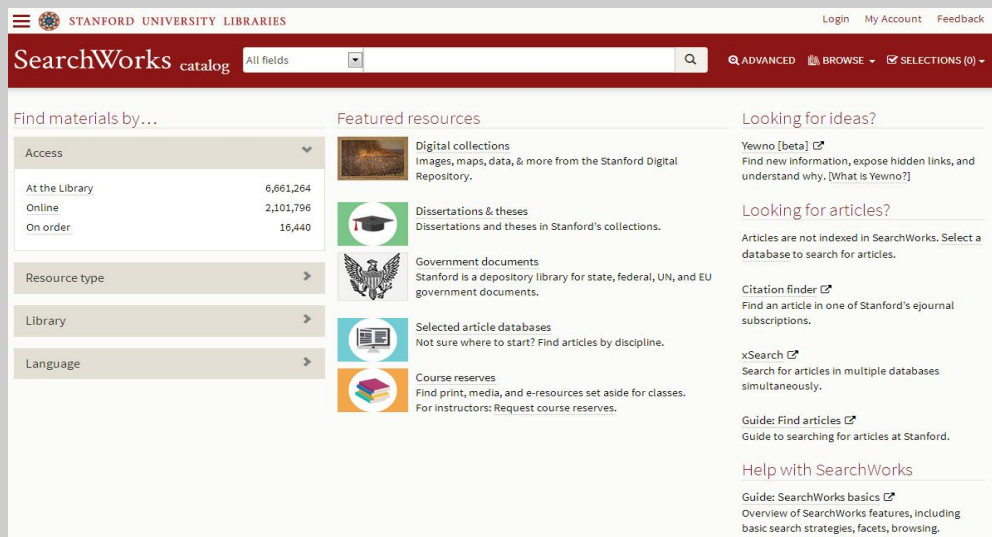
STANFORD UNIVERSITY LIBRARIES

Login My Account Feedback

SearchWorks catalog

All fields

ADVANCED BROWSE SELECTIONS (0)

Find materials by...

Access

| At the Library | 6,661,264 |
|---|---|
| Online | 2,101,796 |
| On order | 16,440 |

Resource type

Library

Language

Featured resources

Digital collections
Images, maps, data, & more from the Stanford Digital Repository.

Dissertations & theses
Dissertations and theses in Stanford's collections.

Government documents
Stanford is a depository library for state, federal, UN, and EU government documents.

Selected article databases
Not sure where to start? Find articles by discipline.

Course reserves
Find print, media, and e-resources set aside for classes.
For instructors: Request course reserves.

Looking for ideas?

Yewno [beta]
Find new information, expose hidden links, and understand why. [What is Yewno?]

Looking for articles?

Articles are not indexed in SearchWorks. Select a database to search for articles.

Citation finder
Find an article in one of Stanford's ejournal subscriptions.

xSearch
Search for articles in multiple databases simultaneously.

Guide: Find articles
Guide to searching for articles at Stanford.

Help with SearchWorks

Guide: SearchWorks basics
Overview of SearchWorks features, including basic search strategies, facets, browsing.